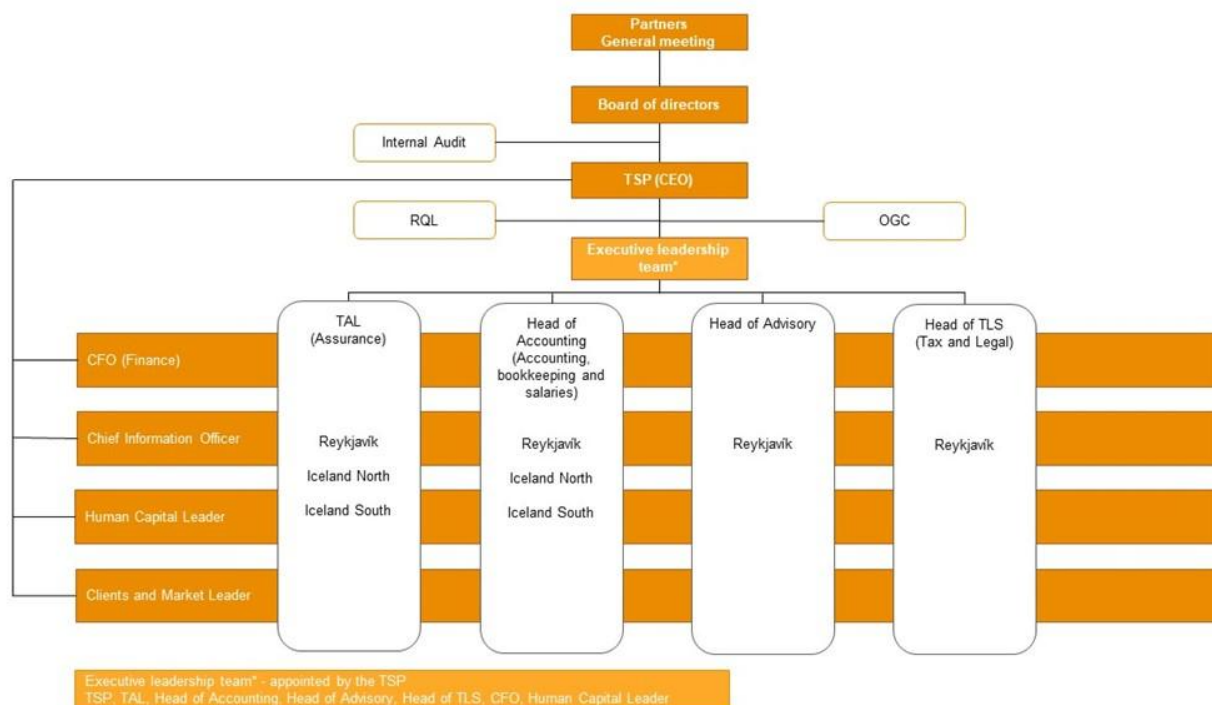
Partners
General meeting

Board of directors

Internal Audit

TSP (CEO)

RQL

OGC

Executive leadership team*

TAL (Assurance)

Reykjavík

Iceland North

Iceland South

Head of Accounting (Accounting, bookkeeping and salaries)

Reykjavík

Iceland North

Iceland South

Head of Advisory

Reykjavík

Head of TLS (Tax and Legal)

Reykjavík

CFO (Finance)

Chief Information Officer

Human Capital Leader

Clients and Market Leader

Executive leadership team* - appointed by the TSP
TSP, TAL, Head of Accounting, Head of Advisory, Head of TLS, CFO, Human Capital Leader